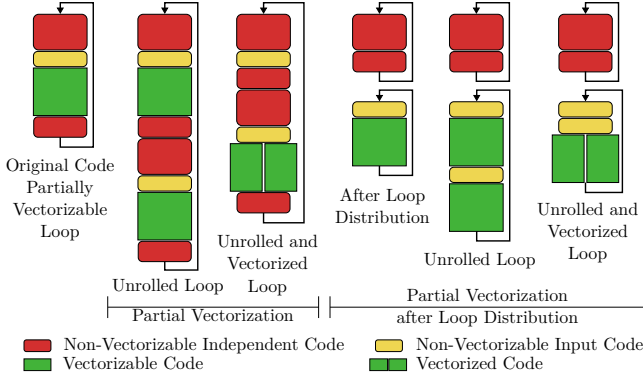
Original Code Partially Vectorizable Loop

Unrolled Loop

Unrolled and Vectorized Loop

After Loop Distribution

Unrolled Loop

Unrolled and Vectorized Loop

Partial Vectorization

Partial Vectorization after Loop Distribution

Non-Vectorizable Independent Code
Vectorizable Code
Non-Vectorizable Input Code
Vectorized Code